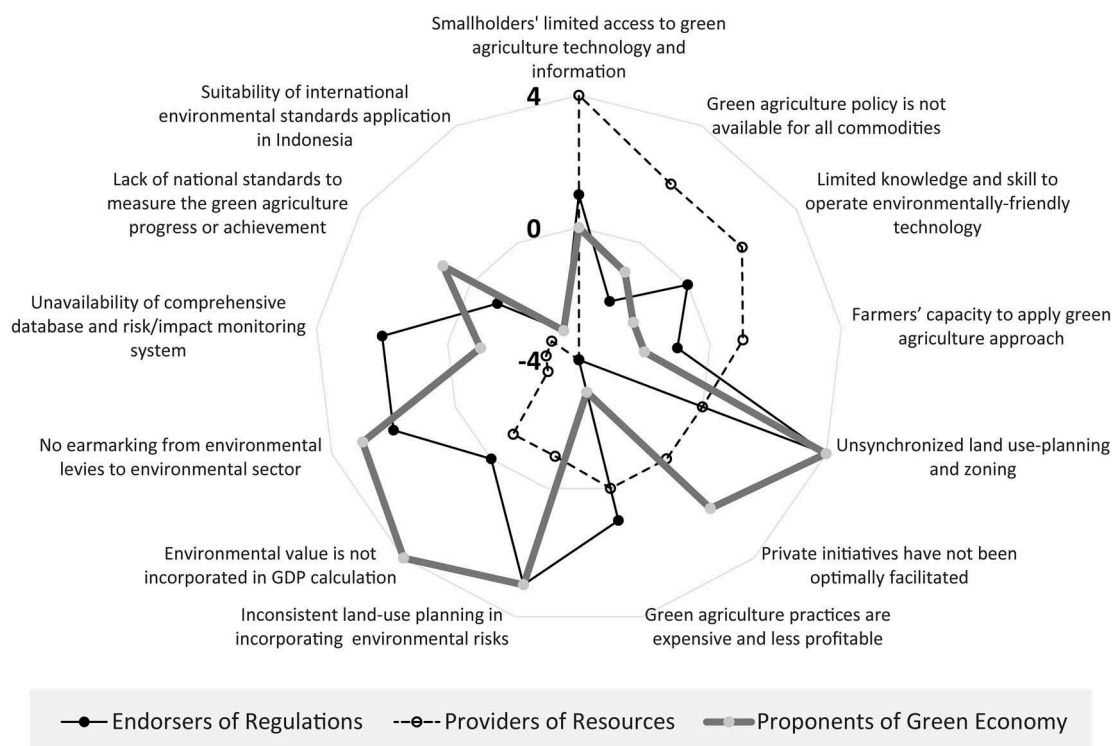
Smallholders' limited access to green agriculture technology and information

Green agriculture policy is not available for all commodities

Limited knowledge and skill to operate environmentally-friendly technology

Farmers' capacity to apply green agriculture approach

Unsynchronized land use-planning and zoning

Private initiatives have not been optimally facilitated

Green agriculture practices are expensive and less profitable

Inconsistent land-use planning in incorporating environmental risks

Environmental value is not incorporated in GDP calculation

No earmarking from environmental levies to environmental sector

Unavailability of comprehensive database and risk/impact monitoring system

Lack of national standards to measure the green agriculture progress or achievement

Suitability of international environmental standards application in Indonesia

4

0

-4

Endorsers of Regulations
Providers of Resources
Proponents of Green Economy